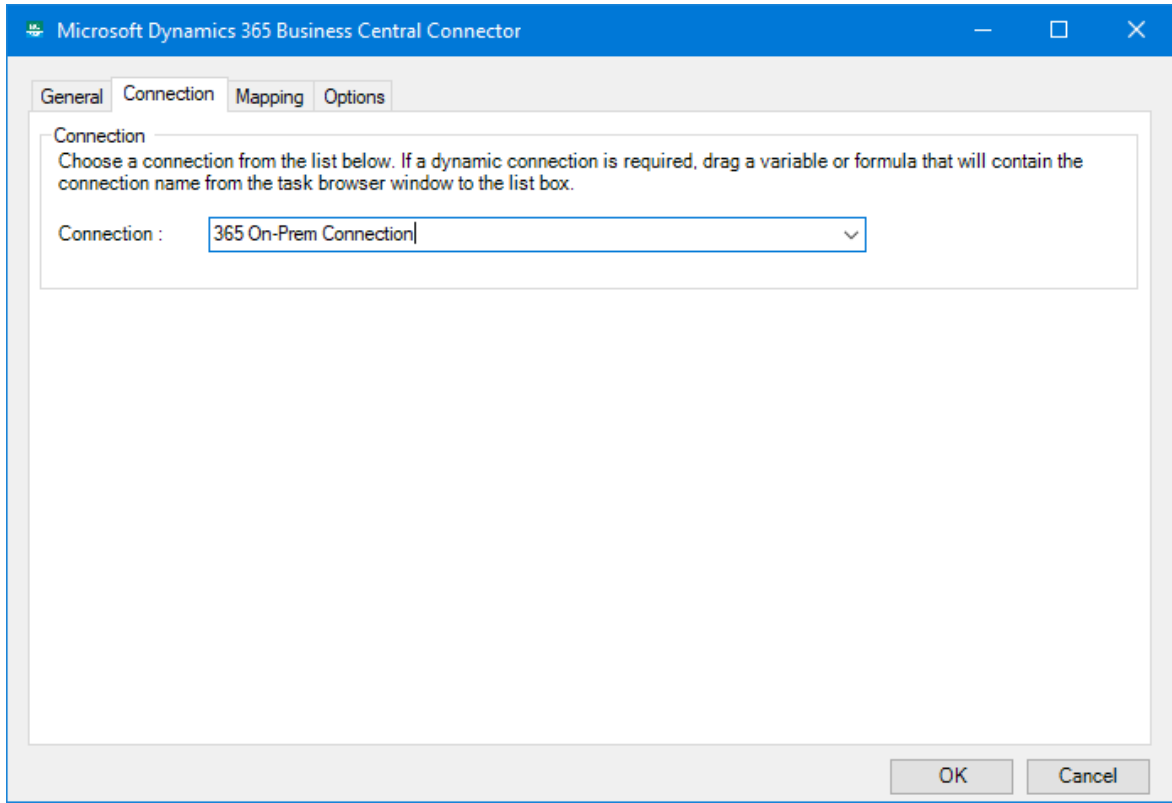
Microsoft Dynamics 365 Business Central Connector

General Connection Mapping Options

Connection

Choose a connection from the list below. If a dynamic connection is required, drag a variable or formula that will contain the connection name from the task browser window to the list box.

Connection : 365 On-Prem Connection

OK Cancel